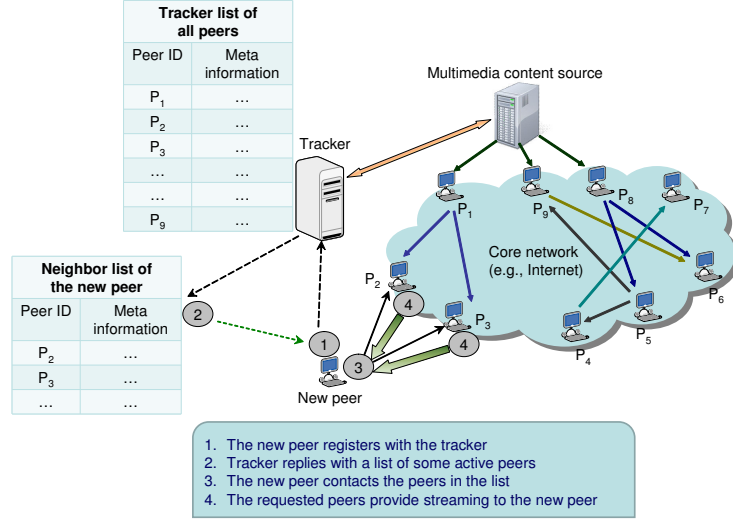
| Tracker list of all peers | |
|---|---|
| Peer ID | Meta information |
| $P_1$ | … |
| $P_2$ | … |
| $P_3$ | … |
| … | … |
| … | … |
| $P_9$ | … |

Multimedia content source

Tracker

| Neighbor list of the new peer | |
|---|---|
| Peer ID | Meta information |
| $P_2$ | … |
| $P_3$ | … |
| … | … |

2

1

3

4

4

New peer

$P_1$ $P_2$ $P_3$ $P_4$ $P_5$ $P_6$ $P_7$ $P_8$ $P_9$

Core network (e.g., Internet)

1. The new peer registers with the tracker
2. Tracker replies with a list of some active peers
3. The new peer contacts the peers in the list
4. The requested peers provide streaming to the new peer